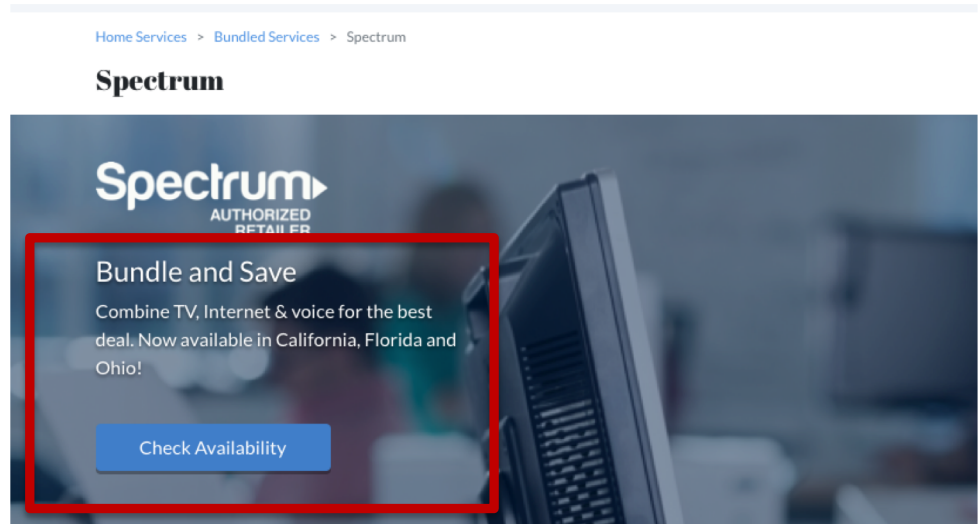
Home Services > Bundled Services > Spectrum

Spectrum

Spectrum
AUTHORIZED
RETAILER

Bundle and Save

Combine TV, Internet & voice for the best deal. Now available in California, Florida and Ohio!

Check Availability